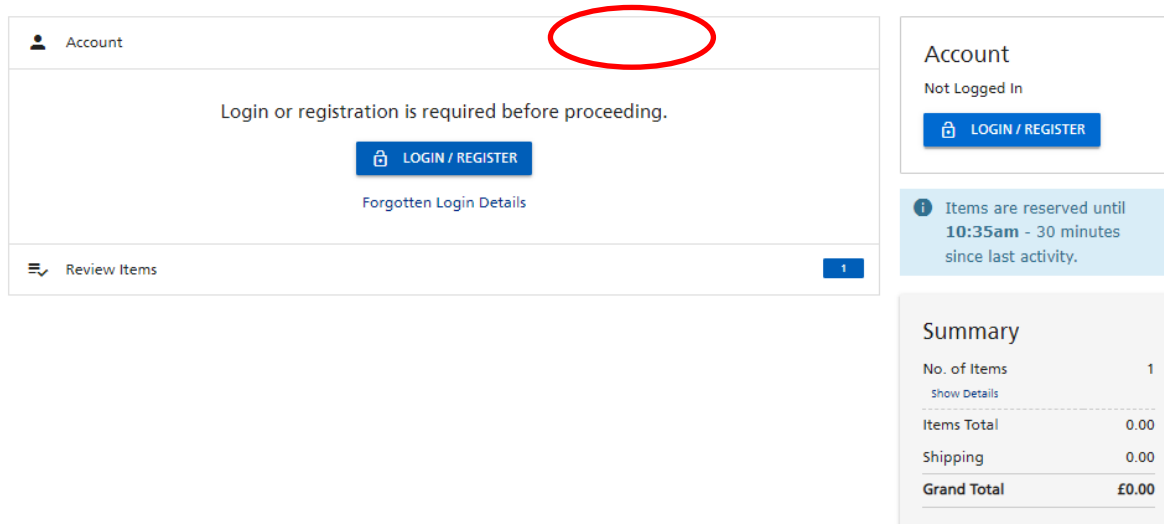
Account

Login or registration is required before proceeding.

LOGIN / REGISTER

Forgotten Login Details

Review Items 1

Account

Not Logged In

LOGIN / REGISTER

Items are reserved until **10:35am** - 30 minutes since last activity.

Summary

| | |
|---|---|
| No. of Items | 1 |
| Show Details | |
| Items Total | 0.00 |
| Shipping | 0.00 |
| **Grand Total** | **£0.00** |